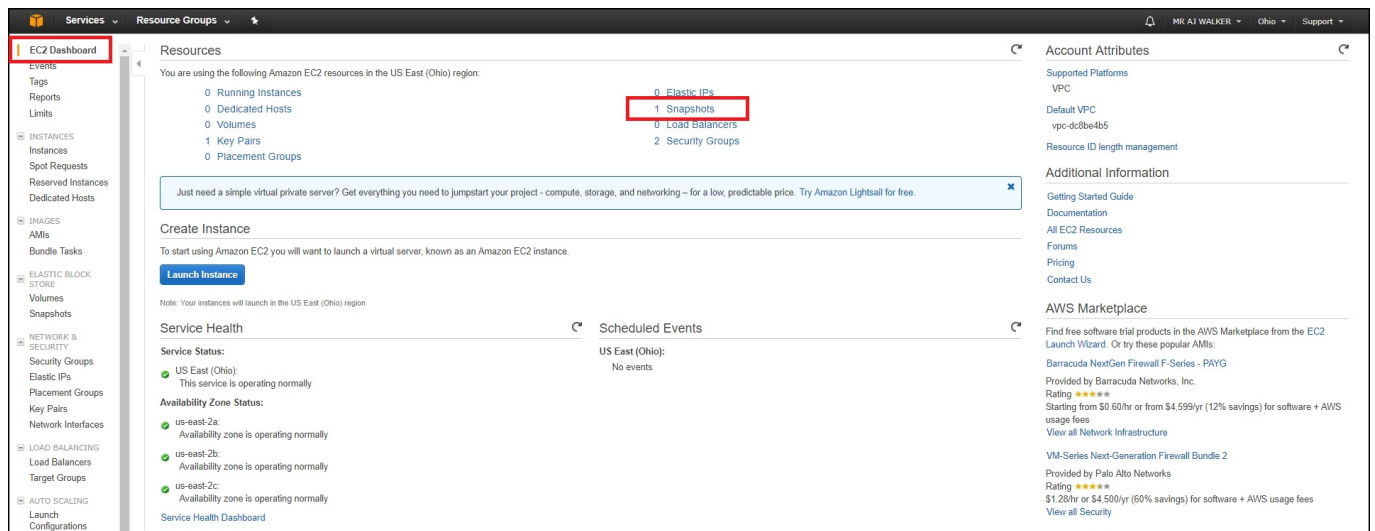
Services ⌄ Resource Groups ⌄

MR AJ WALKER ▾ Ohio ▾ Support ▾

EC2 Dashboard
Events
Tags
Reports
Limits

INSTANCES
Instances
Spot Requests
Reserved Instances
Dedicated Hosts

IMAGES
AMIs
Bundle Tasks

ELASTIC BLOCK STORE
Volumes
Snapshots

NETWORK & SECURITY
Security Groups
Elastic IPs
Placement Groups
Key Pairs
Network Interfaces

LOAD BALANCING
Load Balancers
Target Groups

AUTO SCALING
Launch Configurations

Resources

You are using the following Amazon EC2 resources in the US East (Ohio) region:

0 Running Instances
0 Dedicated Hosts
0 Volumes
1 Key Pairs
0 Placement Groups

0 Elastic IPs
1 Snapshots
0 Load Balancers
2 Security Groups

Just need a simple virtual private server? Get everything you need to jumpstart your project - compute, storage, and networking – for a low, predictable price. Try Amazon Lightsail for free.

Create Instance

To start using Amazon EC2 you will want to launch a virtual server, known as an Amazon EC2 instance.

Launch Instance

Note: Your instances will launch in the US East (Ohio) region

Service Health

Service Status:

US East (Ohio):
This service is operating normally

Availability Zone Status:

us-east-2a:
Availability zone is operating normally

us-east-2b:
Availability zone is operating normally

us-east-2c:
Availability zone is operating normally

Service Health Dashboard

Scheduled Events

US East (Ohio):
No events

Account Attributes

Supported Platforms
VPC

Default VPC
vpc-dc8be4b5

Resource ID length management

Additional Information

Getting Started Guide
Documentation
All EC2 Resources
Forums
Pricing
Contact Us

AWS Marketplace

Find free software trial products in the AWS Marketplace from the EC2 Launch Wizard. Or try these popular AMIs:

Barracuda NextGen Firewall F-Series - PAYG

Provided by Barracuda Networks, Inc.
Rating ★★★★★
Starting from $0.60/hr or from $4,599/yr (12% savings) for software + AWS usage fees
View all Network Infrastructure

VM-Series Next-Generation Firewall Bundle 2

Provided by Palo Alto Networks
Rating ★★★★★
$1.28/hr or $4,500/yr (60% savings) for software + AWS usage fees
View all Security